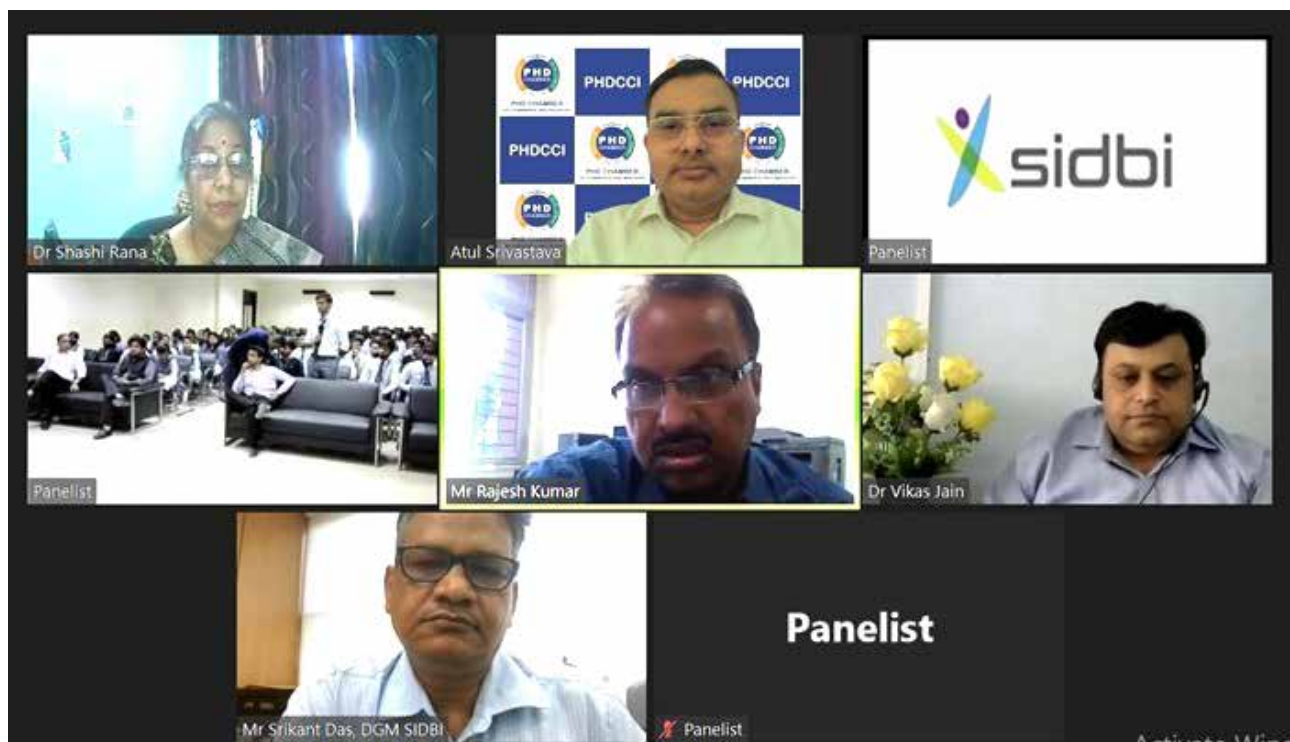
Dr Shashi Rana

PHD CHAMBER
PHDCCI
PHDCCI
PHDCCI
PHD CHAMBER
PHD CHAMBER

Atul Srivastava

sidbi

Panelist

Panelist

Mr Rajesh Kumar

Dr Vikas Jain

Mr Srikant Das, DGM SIDBI

Panelist

Panelist

Activate Wind